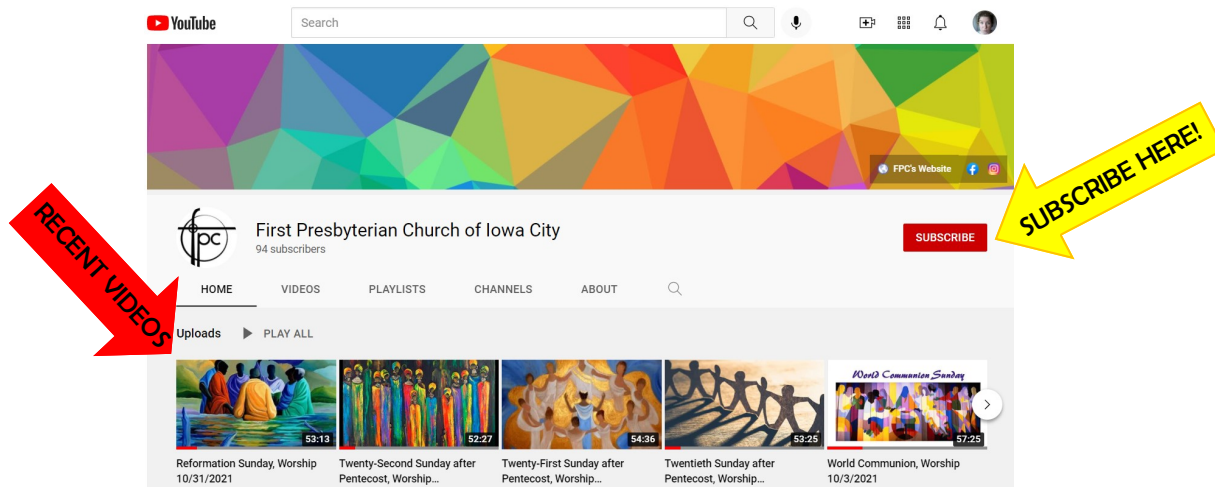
YouTube

Search

FPC's Website

SUBSCRIBE HERE!

RECENT VIDEOS

fpc

First Presbyterian Church of Iowa City
94 subscribers

SUBSCRIBE

HOME VIDEOS PLAYLISTS CHANNELS ABOUT

Uploads PLAY ALL

53:13
Reformation Sunday, Worship 10/31/2021

52:27
Twenty-Second Sunday after Pentecost, Worship...

54:36
Twenty-First Sunday after Pentecost, Worship...

53:25
Twentieth Sunday after Pentecost, Worship...

World Communion Sunday
57:25
World Communion, Worship 10/3/2021